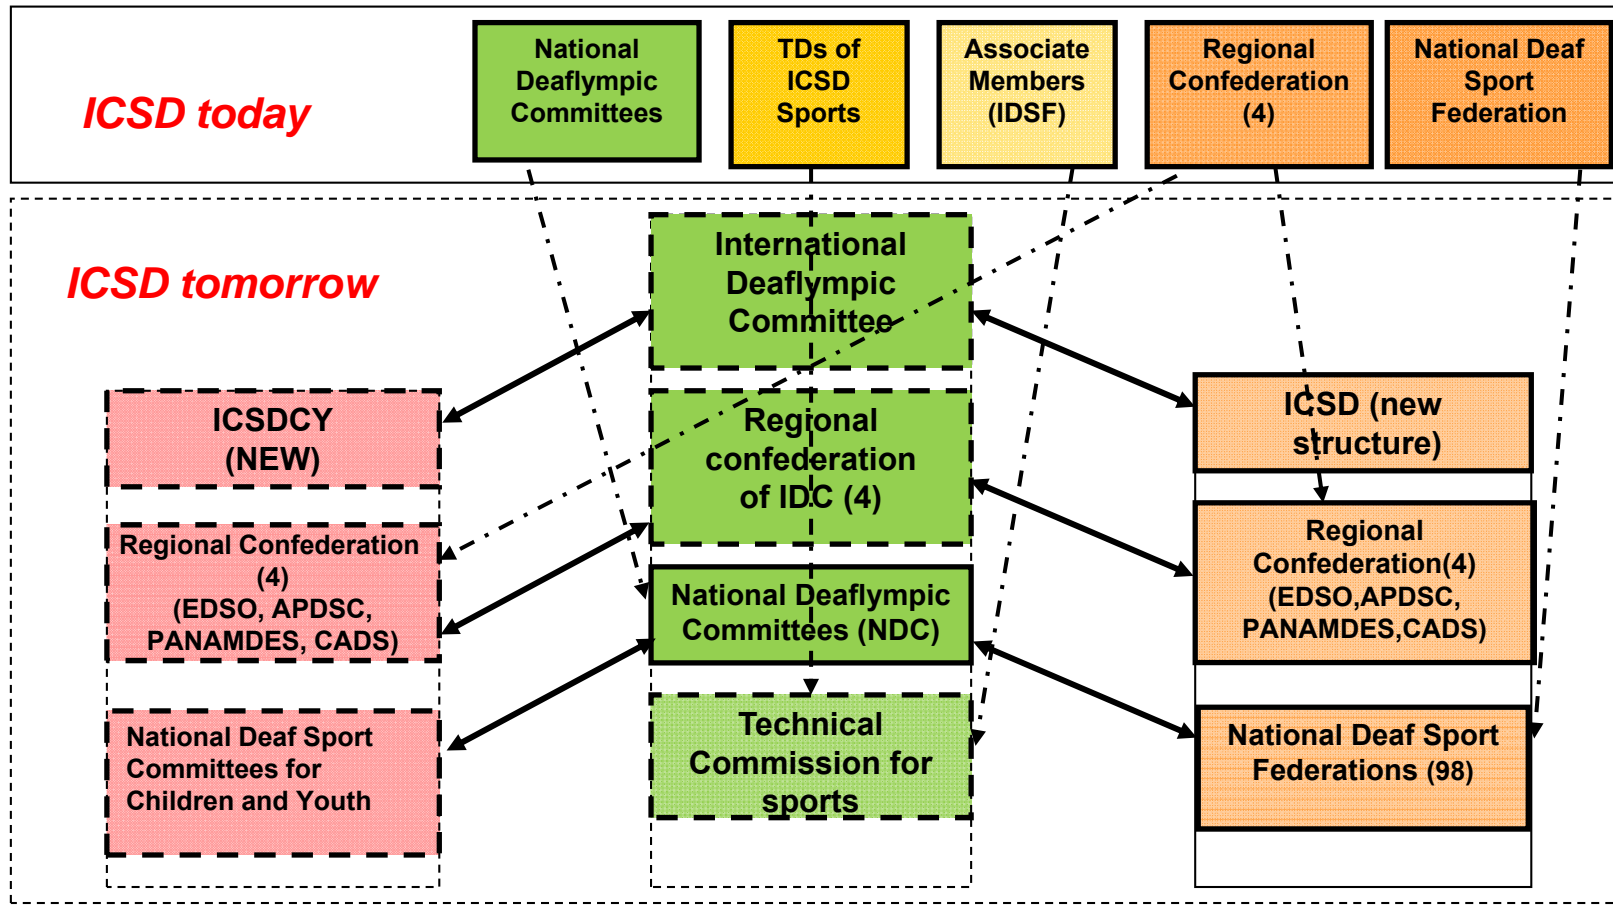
ICSD today

National Deaflympic Committees

TDs of ICSD Sports

Associate Members (IDSF)

Regional Confederation (4)

National Deaf Sport Federation

ICSD tomorrow

International Deaflympic Committee

Regional confederation of IDC (4)

National Deaflympic Committees (NDC)

Technical Commission for sports

ICSDCY (NEW)

Regional Confederation (4) (EDSO, APDSC, PANAMDES, CADS)

National Deaf Sport Committees for Children and Youth

ICSD (new structure)

Regional Confederation(4) (EDSO,APDSC, PANAMDES,CADS)

National Deaf Sport Federations (98)